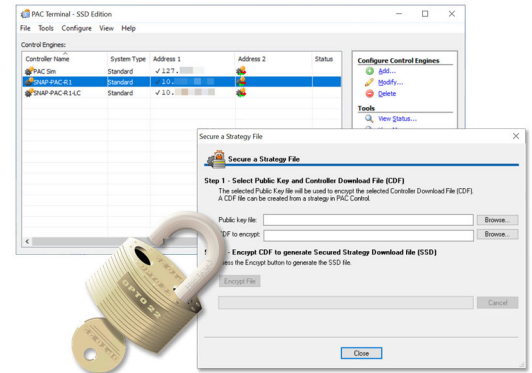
PAC Terminal - SSD Edition

File Tools Configure View Help

Control Engines:

| Controller Name | System Type | Address 1 | Address 2 | Status |
|---|---|---|---|---|
| PAC Sim | Standard | ✓127.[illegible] | | |
| SNAP-PAC-R1 | Standard | ✓10.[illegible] | | |
| SNAP-PAC-R1-LC | Standard | ✓10.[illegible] | | |

Configure Control Engines
Add...
Modify...
Delete

Tools
View Status...
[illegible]

Secure a Strategy File

Secure a Strategy File

Step 1 - Select Public Key and Controller Download File (CDF)
The selected Public Key file will be used to encrypt the selected Controller Download File (CDF). A CDF file can be created from a strategy in PAC Control.

Public key file: Browse...
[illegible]DF to encrypt: Browse...

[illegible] - Encrypt CDF to generate Secured Strategy Download file (SSD)
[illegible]ess the Encrypt button to generate the SSD file.

Encrypt File

Cancel

Close

OPTO 22